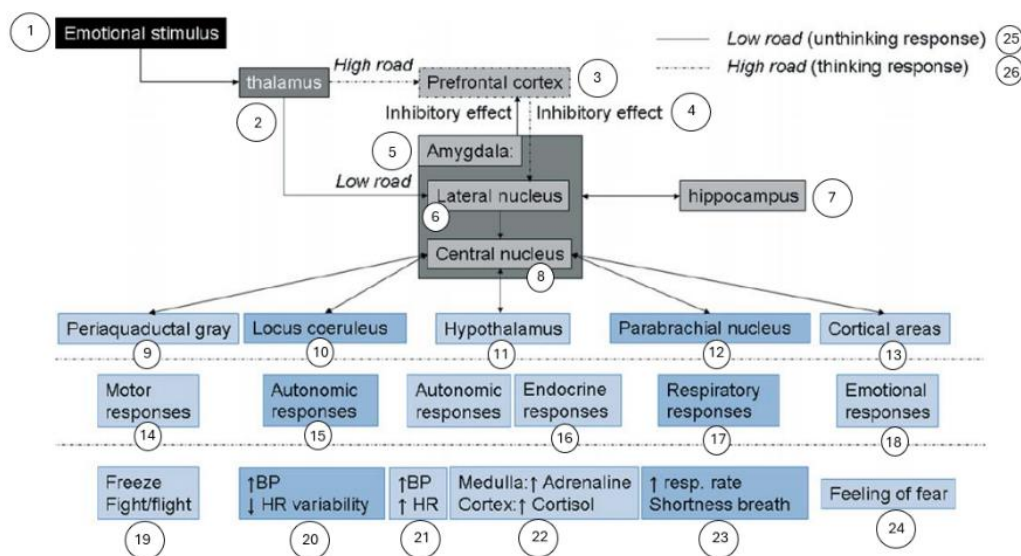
1 Emotional stimulus

Low road (unthinking response) 25
High road (thinking response) 26

thalamus 2
High road
Prefrontal cortex 3
Inhibitory effect
Inhibitory effect 4

5 Amygdala:
Low road
Lateral nucleus 6
Central nucleus 8
hippocampus 7

Periaquaductal gray 9
Locus coeruleus 10
Hypothalamus 11
Parabrachial nucleus 12
Cortical areas 13

Motor responses 14
Autonomic responses 15
Autonomic responses
Endocrine responses 16
Respiratory responses 17
Emotional responses 18

Freeze Fight/flight 19
↑BP ↓ HR variability 20
↑BP ↑ HR 21
Medulla:↑ Adrenaline Cortex:↑ Cortisol 22
↑ resp. rate Shortness breath 23
Feeling of fear 24